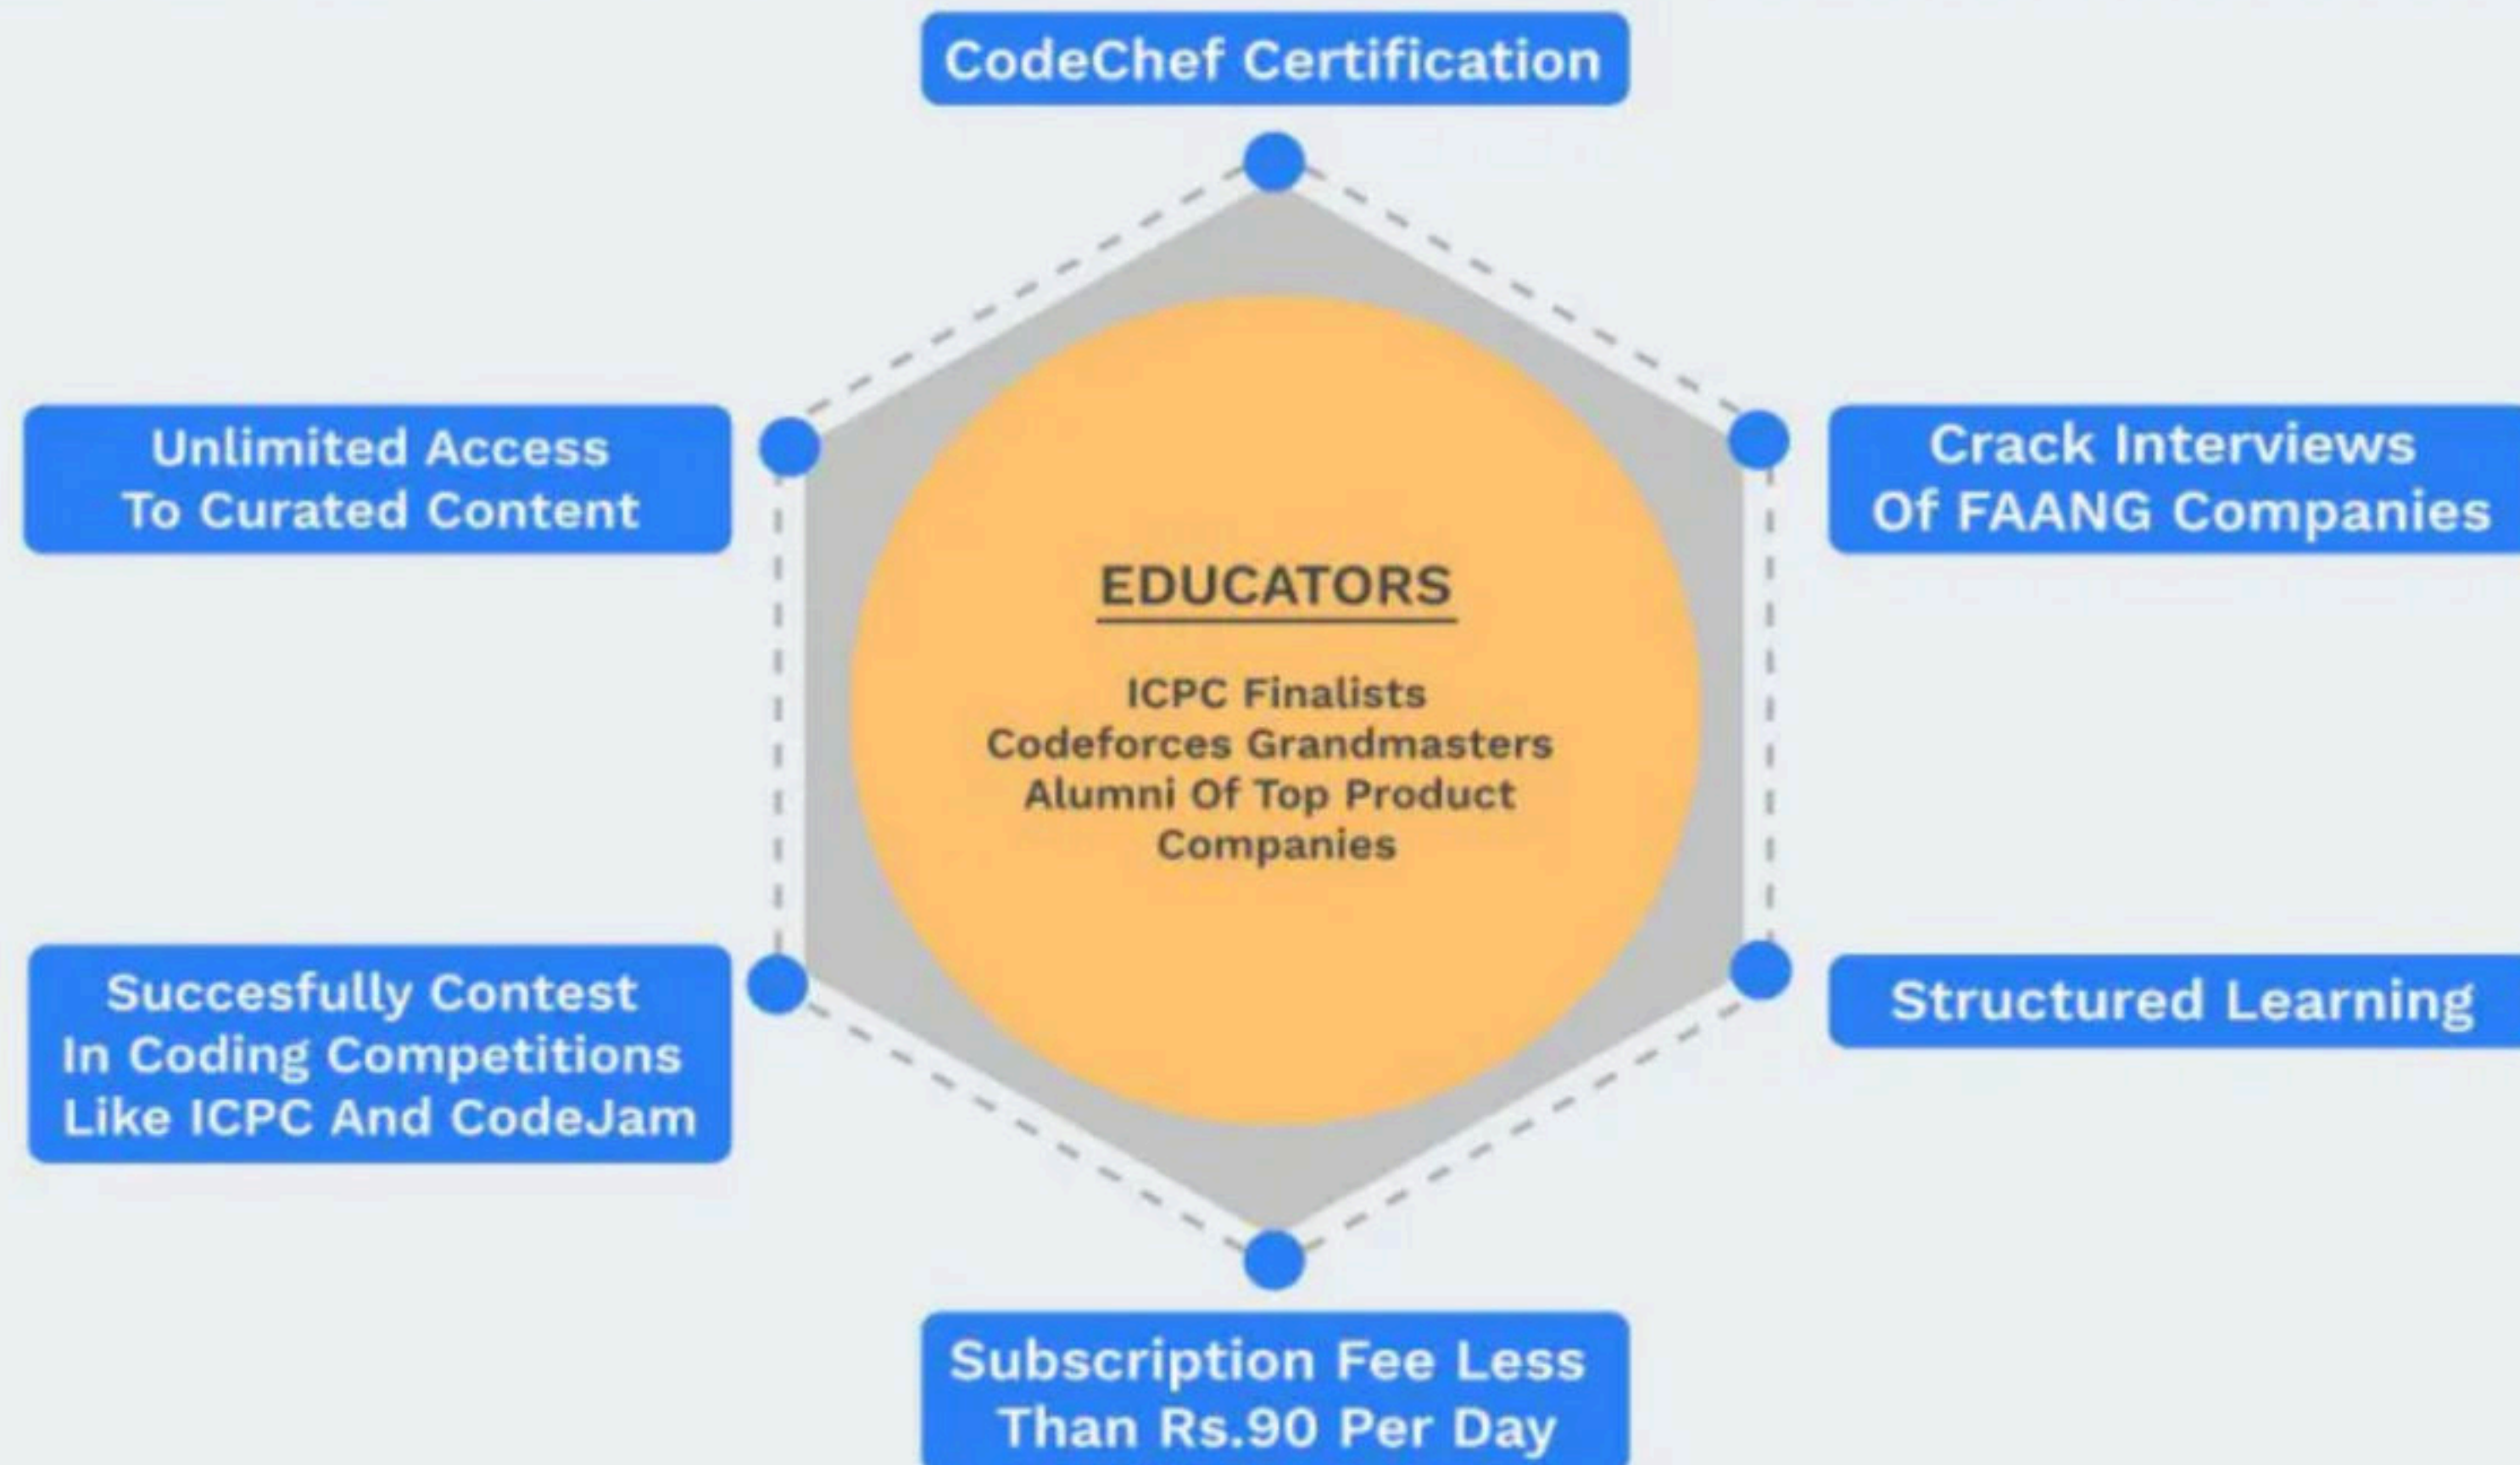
CodeChef Certification

Unlimited Access To Curated Content

Crack Interviews Of FAANG Companies

EDUCATORS

ICPC Finalists
Codeforces Grandmasters
Alumni Of Top Product Companies

Succesfully Contest In Coding Competitions Like ICPC And CodeJam

Structured Learning

Subscription Fee Less Than Rs.90 Per Day